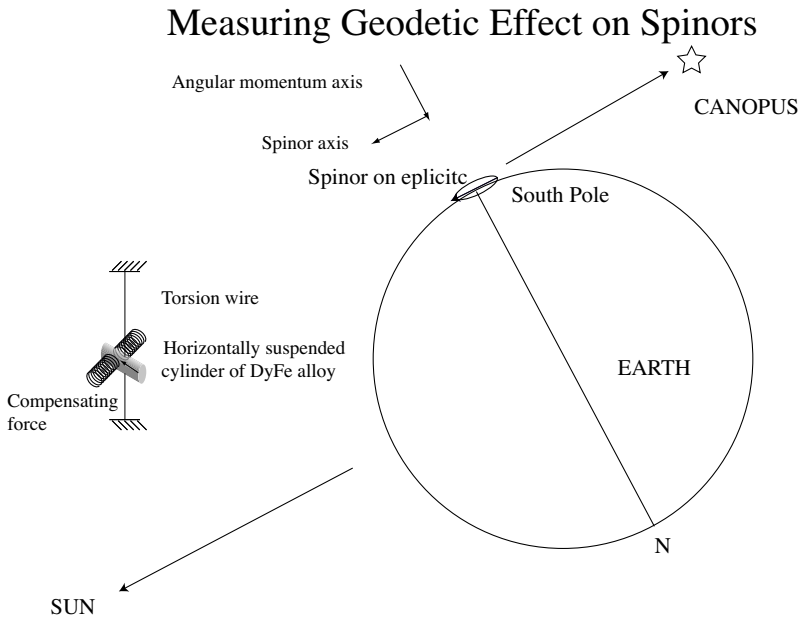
Measuring Geodetic Effect on Spinors

Angular momentum axis

Spinor axis

CANOPUS

Spinor on eplicitc

South Pole

Torsion wire

Horizontally suspended cylinder of DyFe alloy

EARTH

Compensating force

N

SUN